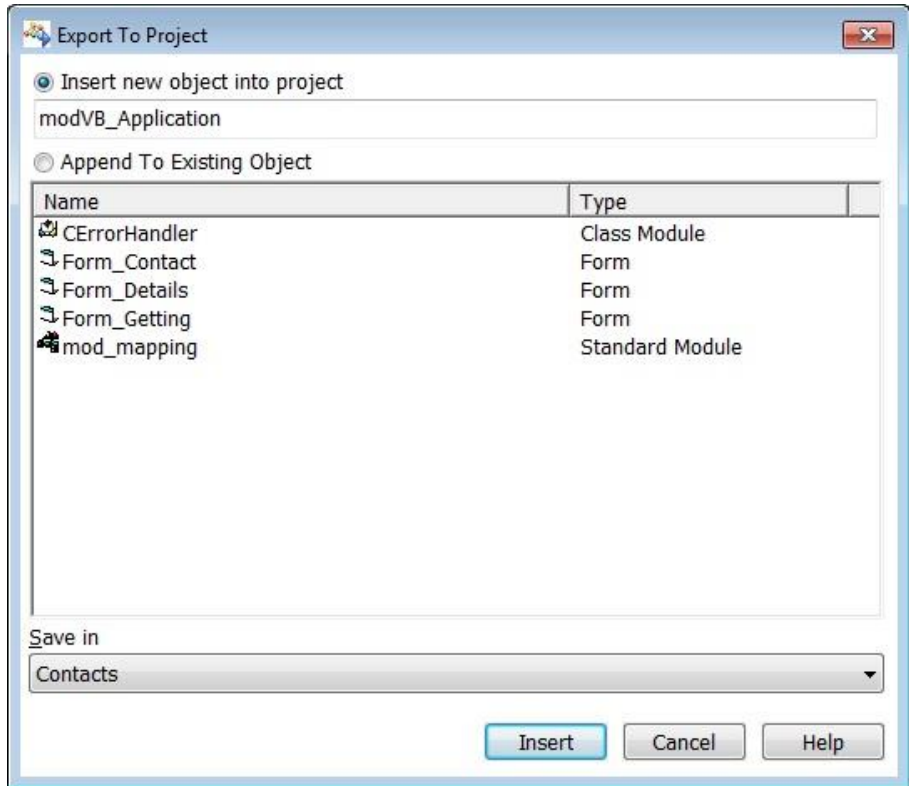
Export To Project

Insert new object into project

modVB_Application

Append To Existing Object

| Name | Type |
|---|---|
| CErrorHandler | Class Module |
| Form_Contact | Form |
| Form_Details | Form |
| Form_Getting | Form |
| mod_mapping | Standard Module |

Save in

Contacts

Insert Cancel Help